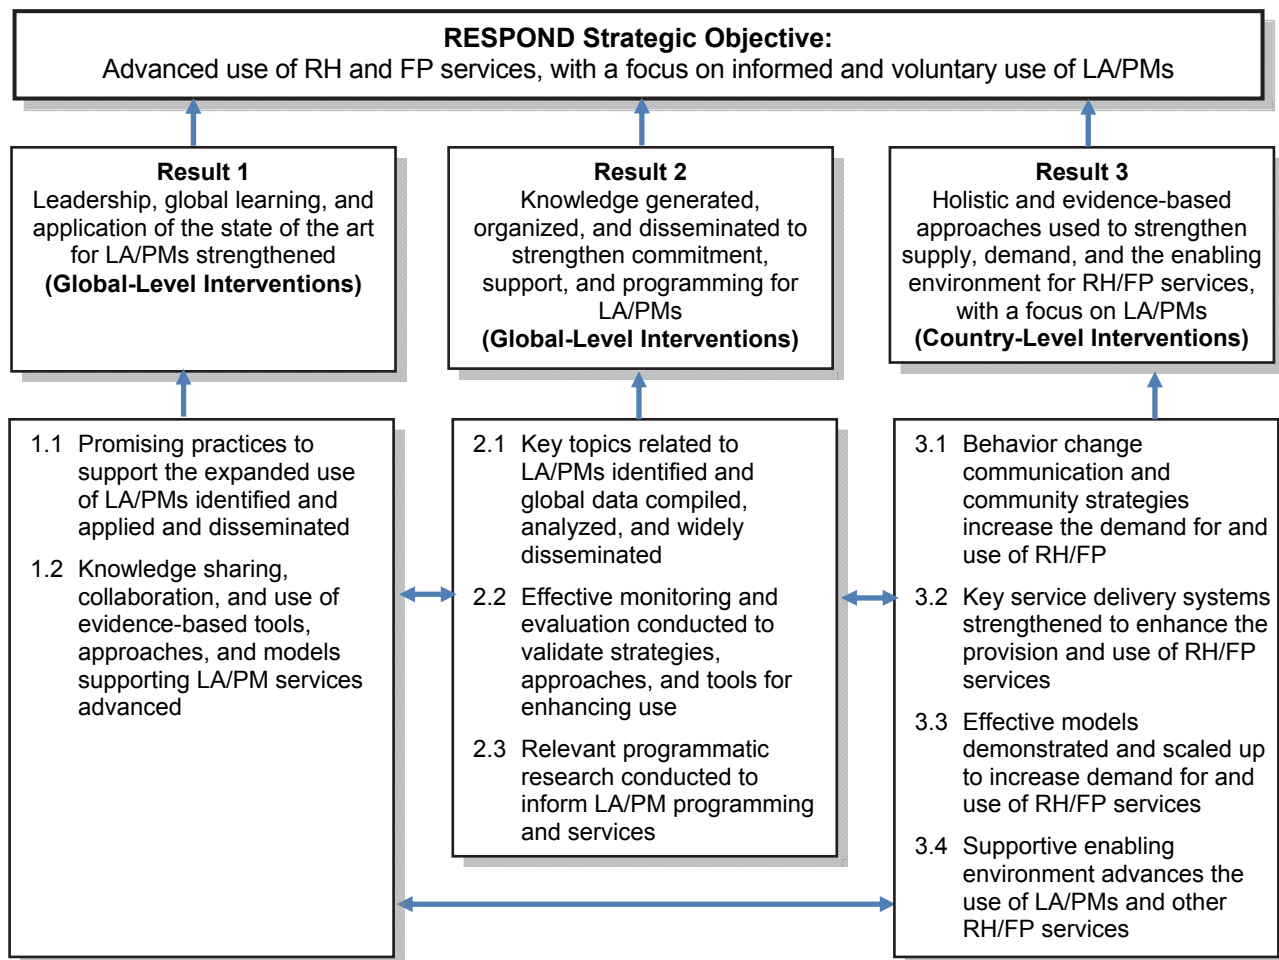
**RESPOND Strategic Objective:**
Advanced use of RH and FP services, with a focus on informed and voluntary use of LA/PMs

**Result 1**
Leadership, global learning, and application of the state of the art for LA/PMs strengthened
**(Global-Level Interventions)**

**Result 2**
Knowledge generated, organized, and disseminated to strengthen commitment, support, and programming for LA/PMs
**(Global-Level Interventions)**

**Result 3**
Holistic and evidence-based approaches used to strengthen supply, demand, and the enabling environment for RH/FP services, with a focus on LA/PMs
**(Country-Level Interventions)**

1.1 Promising practices to support the expanded use of LA/PMs identified and applied and disseminated

1.2 Knowledge sharing, collaboration, and use of evidence-based tools, approaches, and models supporting LA/PM services advanced

2.1 Key topics related to LA/PMs identified and global data compiled, analyzed, and widely disseminated

2.2 Effective monitoring and evaluation conducted to validate strategies, approaches, and tools for enhancing use

2.3 Relevant programmatic research conducted to inform LA/PM programming and services

3.1 Behavior change communication and community strategies increase the demand for and use of RH/FP

3.2 Key service delivery systems strengthened to enhance the provision and use of RH/FP services

3.3 Effective models demonstrated and scaled up to increase demand for and use of RH/FP services

3.4 Supportive enabling environment advances the use of LA/PMs and other RH/FP services